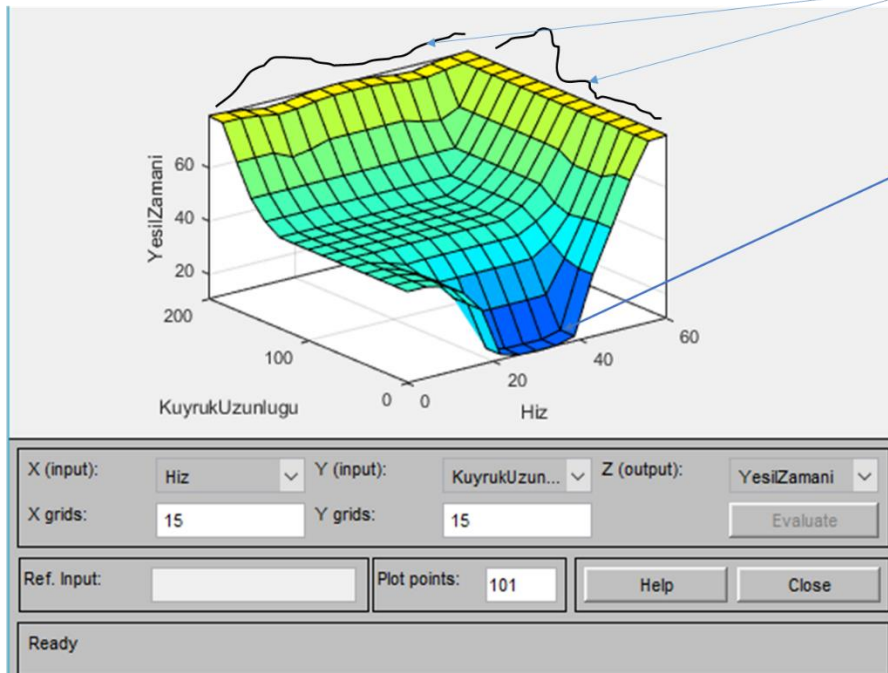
YesilZamani
60
40
20
200
100
KuyrukUzunlugu
0
0
20
40
60
Hiz

X (input): Hiz
Y (input): KuyrukUzun...
Z (output): YesilZamani
X grids: 15
Y grids: 15
Evaluate
Ref. Input:
Plot points: 101
Help
Close
Ready